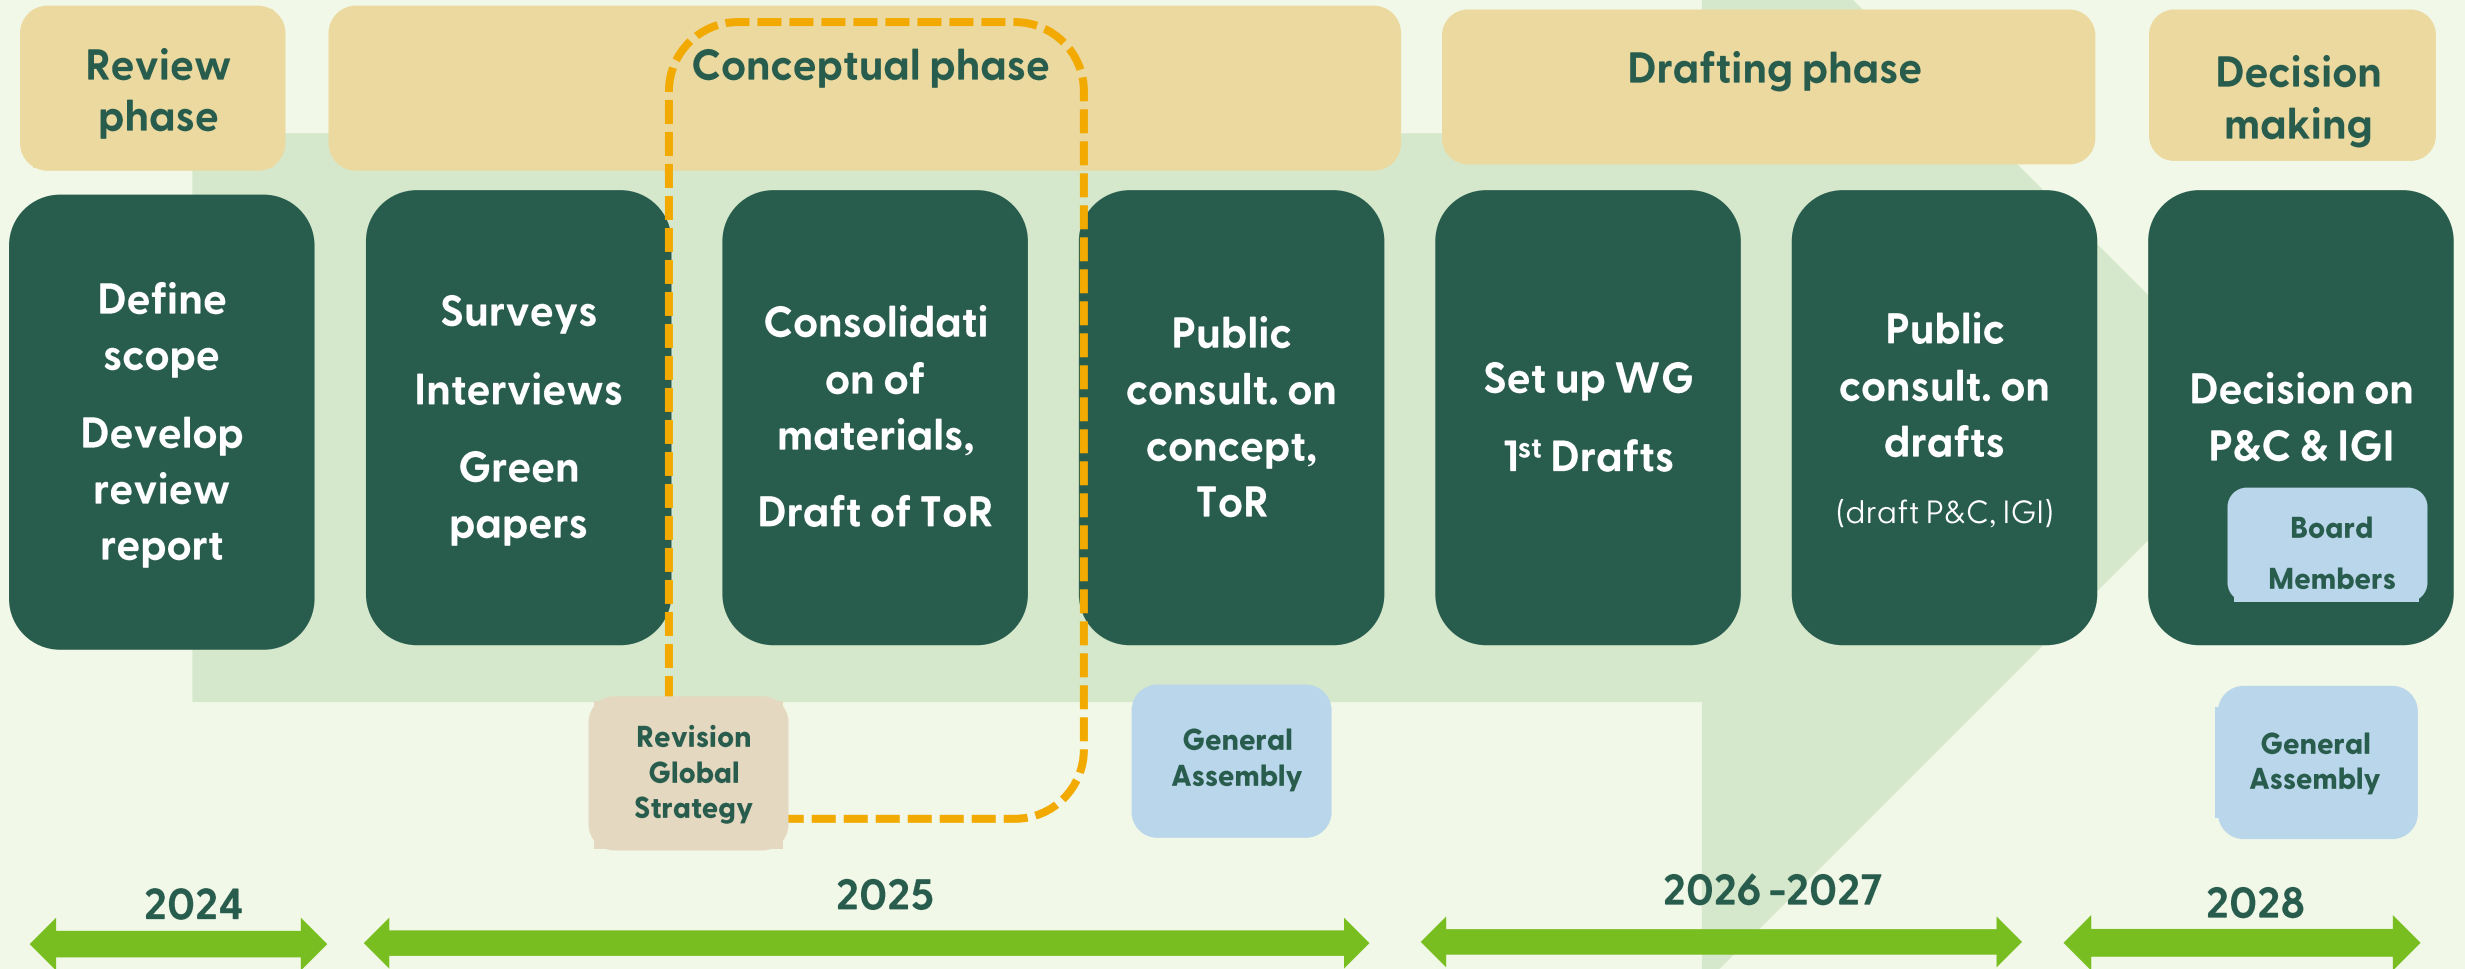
Review phase

Conceptual phase

Drafting phase

Decision making

Define scope

Develop review report

Surveys

Interviews

Green papers

Consolidation of materials,

Draft of ToR

Public consult. on concept, ToR

Set up WG

1$^{st}$ Drafts

Public consult. on drafts

(draft P&C, IGI)

Decision on P&C & IGI

Board Members

Revision Global Strategy

General Assembly

General Assembly

2024

2025

2026 -2027

2028